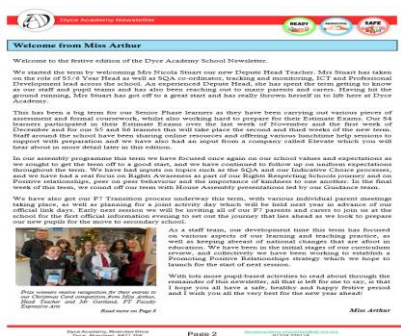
Dyce Academy Newsletter

READY RESPECTFUL SAFE

Welcome from Miss Arthur

Welcome to the festive edition of the Dyce Academy School Newsletter.

We started the term by welcoming Mrs Nicola Stuart our new Depute Head Teacher. Mrs Stuart has taken on the role of S1-6 Year Head as well as SQA co-ordinator, tracking and monitoring, ICT and Professional Development lead across the school. An experienced Depute Head, she has spent the term getting to know us our staff and pupil team and has also been reaching out to many parents and carers. Having hit the ground running, Mrs Stuart has got off to a great start and has really thrown herself in to life here at Dyce Academy.

This has been a big term for our Senior Phase learners as they have been carrying out various pieces of assessment and formal coursework, whilst also working hard to prepare for their Estimate Exams. Our S4 learners participated in their Estimate Exams over the last week of November and the first week of December and for our S5 and S6 learners this will take place the second and third weeks of the new term. Staff around the school have been sharing online resources and offering various lunchtime help sessions to support with preparation and we have also had an input from a company called Elevate which you will hear about in more detail later in this edition.

In our assembly programme this term we have focused once again on our school values and expectations as we sought to get the term off to a good start, and we have continued to follow up on uniform expectations throughout the term. We have had inputs on topics such as the SQA and our Indicative Choice processes, and we have had a real focus on Rights Awareness as part of our Rights Respecting Schools journey and on Positive relationships, peer on peer behaviour and on being kind and respectful to one another. In the final week of this term, we round off our term with House Assembly presentations led by our Guidance team.

We have also got our P7 Transition process underway this term, with various individual parent meetings taking place, as well as planning for a joint activity day which will be held next year in advance of our official link days. Early next session we will be inviting all of our P7 parents and carers to join us at the school for the first official information evening to set out the journey that lies ahead as we look to prepare our new pupils for the move to secondary school.

Prize winners receive recognition for their entries to our Christmas Card competition from Miss Arthur, Head Teacher and Mr Gartland, PT Faculty Expressive Arts

Read more on Page 3

As a staff team, our development time this term has focused on various aspects of our learning and teaching practice, as well as keeping abreast of national changes that are afoot in education. We have been in the initial stages of our curriculum review, and collectively we have been working to establish a Promoting Positive Relationships strategy which we hope to launch at the start of next term.

With lots more pupil-based activities to read about through the remainder of this newsletter, all that is left for me to say, is that I hope you all have a safe, healthy and happy festive period and I wish you all the very best for the new year ahead!

Miss Arthur

Dyce Academy, Riverview Drive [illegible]

Page 2

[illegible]